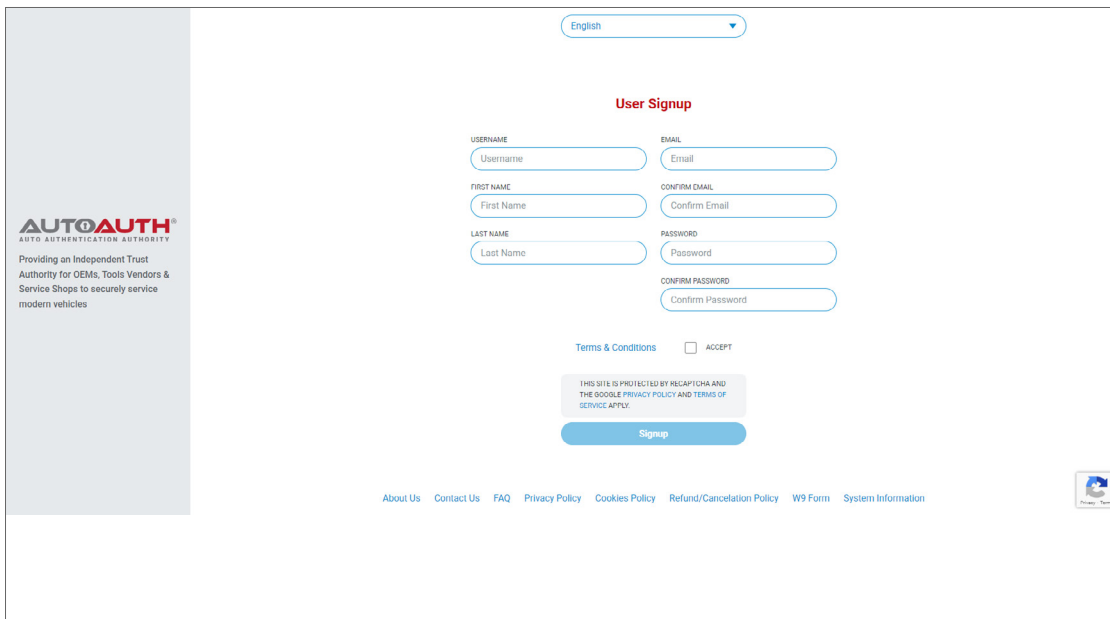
AUTOAUTH®
AUTO AUTHENTICATION AUTHORITY

Providing an Independent Trust Authority for OEMs, Tools Vendors & Service Shops to securely service modern vehicles

English

User Signup

USERNAME
Username

EMAIL
Email

FIRST NAME
First Name

CONFIRM EMAIL
Confirm Email

LAST NAME
Last Name

PASSWORD
Password

CONFIRM PASSWORD
Confirm Password

Terms & Conditions

ACCEPT

THIS SITE IS PROTECTED BY RECAPTCHA AND THE GOOGLE PRIVACY POLICY AND TERMS OF SERVICE APPLY.

Signup

About Us Contact Us FAQ Privacy Policy Cookies Policy Refund/Cancelation Policy W9 Form System Information

Privacy - Term